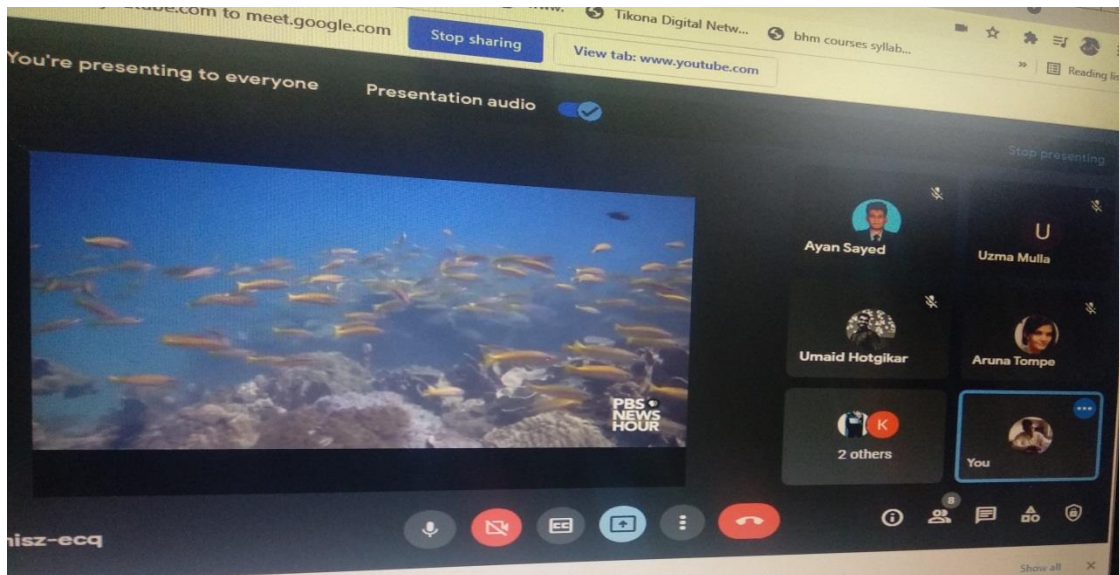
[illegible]ube.com to meet.google.com Stop sharing View tab: www.youtube.com

Tikona Digital Netw... bhm courses syllab...

Reading li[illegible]

You're presenting to everyone

Presentation audio

Stop presenting

PBS NEWS HOUR

Ayan Sayed

U

Uzma Mulla

Umaid Hotgikar

Aruna Tompe

K

2 others

You

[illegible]isz-ecq

8

Show all